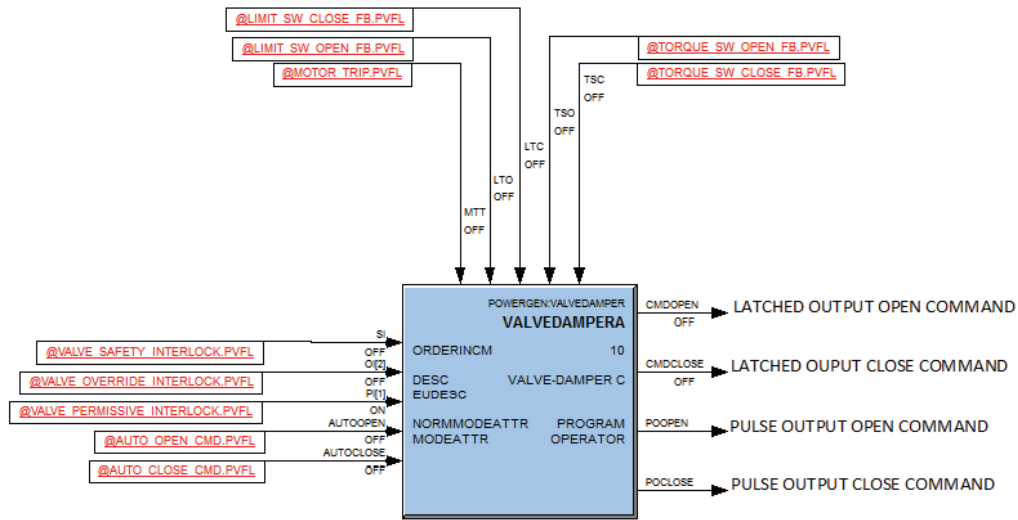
@LIMIT_SW_CLOSE_FB.PVFL

@LIMIT_SW_OPEN_FB.PVFL

@MOTOR_TRIP.PVFL

@TORQUE_SW_OPEN_FB.PVFL

@TORQUE_SW_CLOSE_FB.PVFL

TSC
OFF

TSO
OFF

LTC
OFF

LTO
OFF

MTT
OFF

POWERGEN:VALVEDAMPER
VALVEDAMPERA

ORDERINCM 10

DESC VALVE-DAMPER C
EUDESC

NORMMODEATTR PROGRAM
MODEATTR OPERATOR

@VALVE_SAFETY_INTERLOCK.PVFL
SI
OFF

@VALVE_OVERRIDE_INTERLOCK.PVFL
OI[2]
OFF

@VALVE_PERMISSIVE_INTERLOCK.PVFL
PI[1]
ON

@AUTO_OPEN_CMD.PVFL
AUTOOPEN
OFF

@AUTO_CLOSE_CMD.PVFL
AUTOCLOSE
OFF

CMDOPEN
OFF
LATCHED OUTPUT OPEN COMMAND

CMDCLOSE
OFF
LATCHED OUPUT CLOSE COMMAND

POOPEN
PULSE OUTPUT OPEN COMMAND

POCLOSE
PULSE OUTPUT CLOSE COMMAND